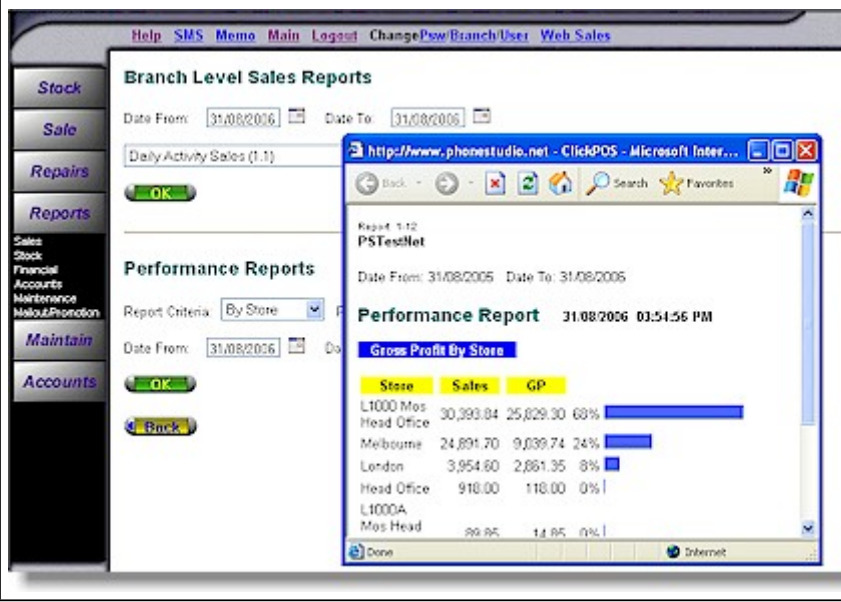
Help SMS Memo Main Logout ChangePsw/Branch/User Web Sales

Stock
Sale
Repairs
Reports
Sales
Stock
Financial
Accounts
Maintenance
Mailout/Promotion
Maintain
Accounts

Branch Level Sales Reports

Date From: 31/08/2006 Date To: 31/08/2006

Daily Activity Sales (1.1)

OK

Performance Reports

Report Criteria: By Store

Date From: 31/08/2006 Da

OK

Back

http://www.phonestudio.net - ClickPOS - Microsoft Inter...

Back Search Favorites

Report: 1-12
PSTestNet

Date From: 31/08/2005 Date To: 31/08/2006

Performance Report 31/08/2006 03:54:56 PM

Gross Profit By Store

| Store | Sales | GP | |
|---|---|---|---|
| L1000 Mos Head Office | 30,393.84 | 25,829.30 | 68% |
| Melbourne | 24,891.70 | 9,039.74 | 24% |
| London | 3,954.60 | 2,861.35 | 8% |
| Head Office | 918.00 | 118.00 | 0% |
| L1000A Mos Head | 89.85 | 14.85 | 0% |

Done Internet